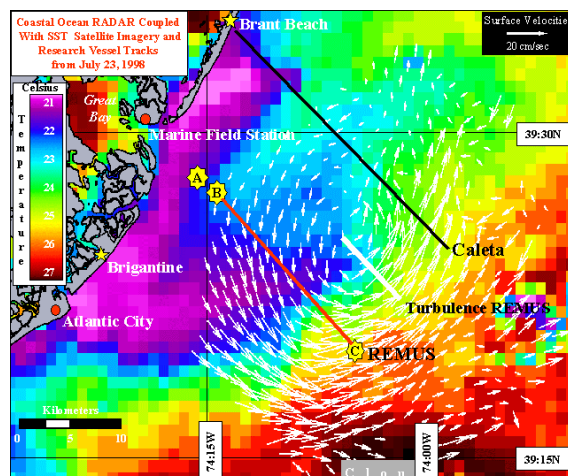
Coastal Ocean RADAR Coupled With SST Satellite Imagery and Research Vessel Tracks from July 23, 1998

Brant Beach

Surface Velocitie
20 cm/sec

Celsius
Temperature
21
22
23
24
25
26
27

Great Bay

Marine Field Station

39:30N

A
B

Caleta

Brigantine

Turbulence REMUS

Atlantic City

C REMUS

Kilometers
0 5 10

74:15W

74:00W

39:15N

Clou